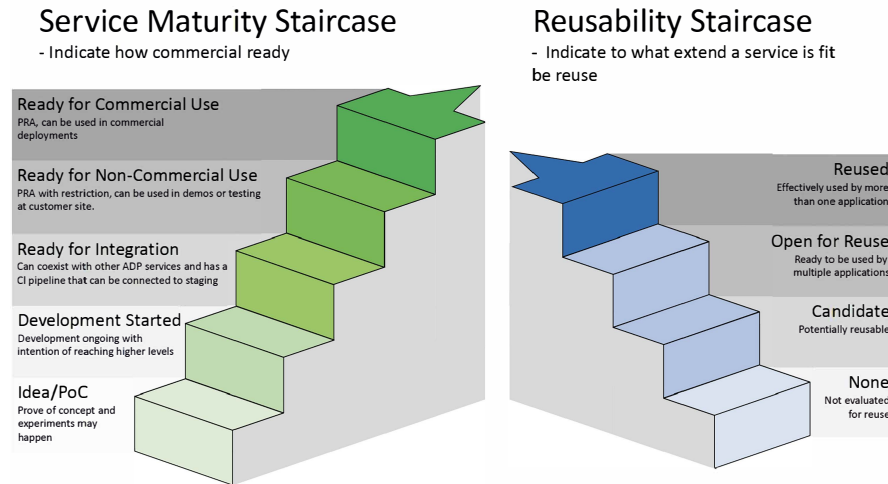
Service Maturity Staircase
- Indicate how commercial ready

Ready for Commercial Use
PRA, can be used in commercial deployments

Ready for Non-Commercial Use
PRA with restriction, can be used in demos or testing at customer site.

Ready for Integration
Can coexist with other ADP services and has a CI pipeline that can be connected to staging

Development Started
Development ongoing with intention of reaching higher levels

Idea/PoC
Prove of concept and experiments may happen

Reusability Staircase
- Indicate to what extend a service is fit be reuse

Reused
Effectively used by more than one application

Open for Reuse
Ready to be used by multiple applications

Candidate
Potentially reusable

None
Not evaluated for reuse